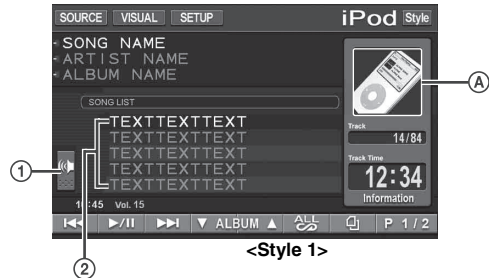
SOURCE VISUAL SETUP iPod Style

SONG NAME
ARTIST NAME
ALBUM NAME

SONG LIST

TEXTTEXTTEXT
TEXTTEXTTEXT
TEXTTEXTTEXT
TEXTTEXTTEXT
TEXTTEXTTEXT

Track
14/84

Track Time
12:34
Information

A

1

10:45 Vol. 15

▶/II ▼ ALBUM ▲ ALL P 1/2

<Style 1>

2